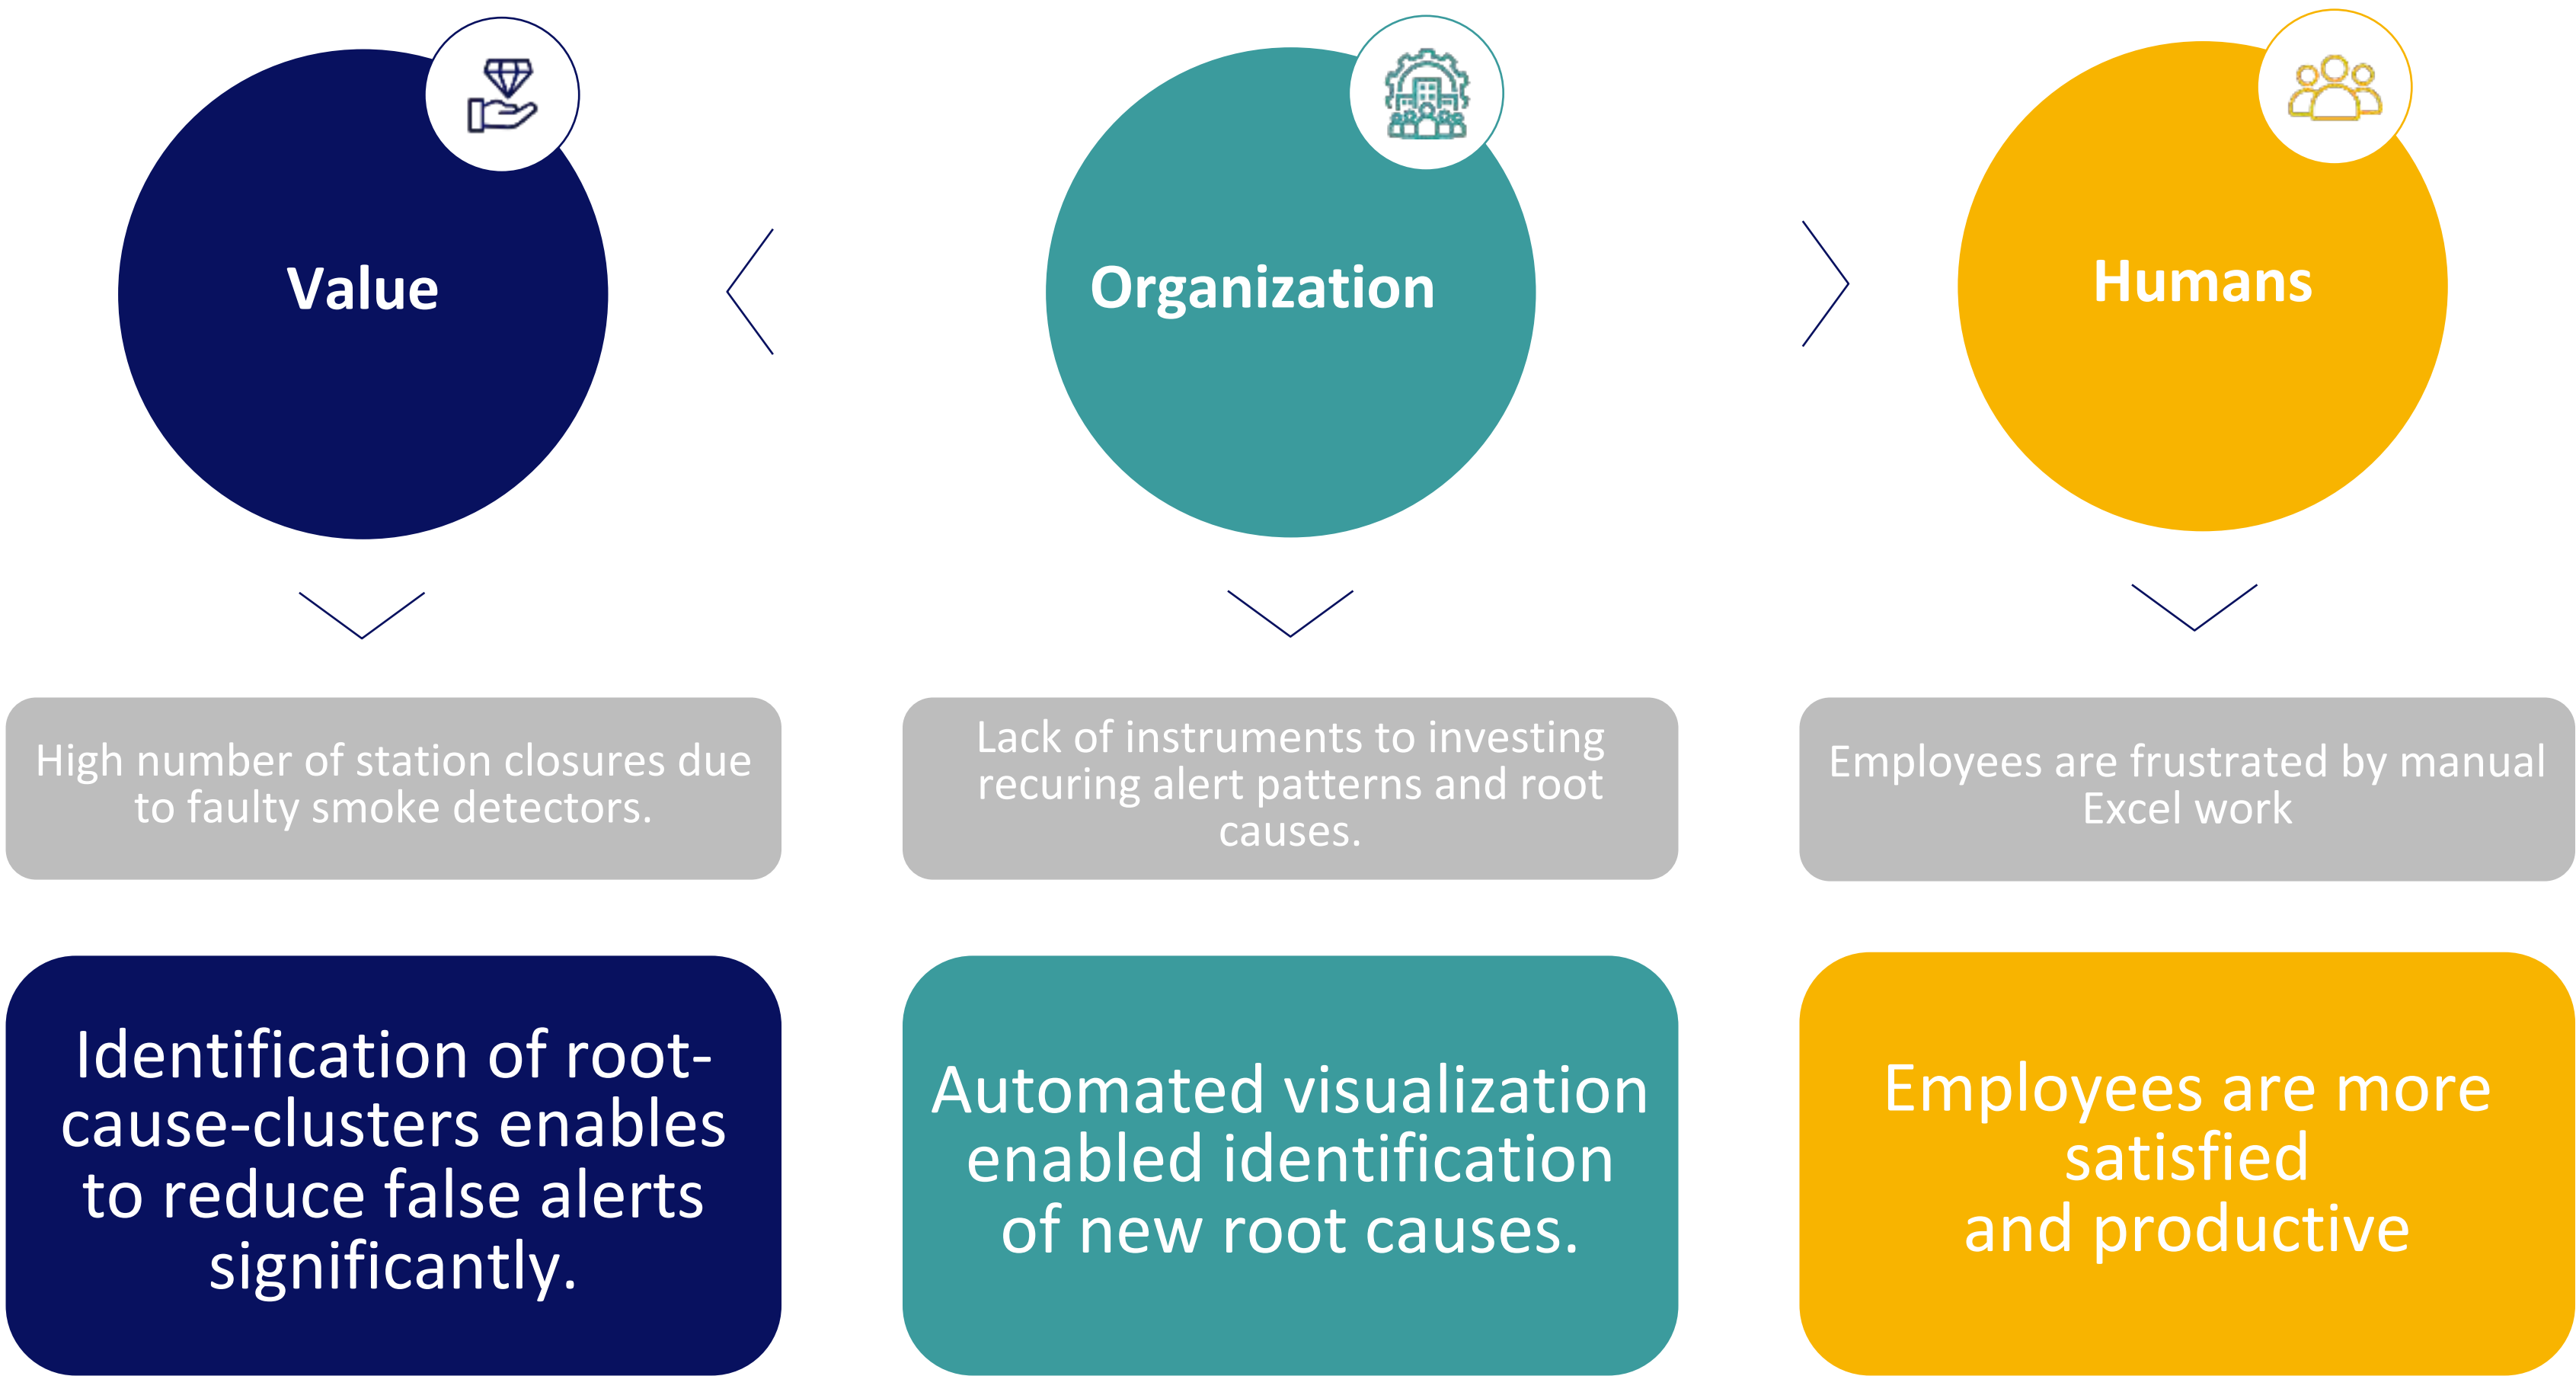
Value

Organization

Humans

High number of station closures due to faulty smoke detectors.

Identification of root-cause-clusters enables to reduce false alerts significantly.

Lack of instruments to investing recuring alert patterns and root causes.

Automated visualization enabled identification of new root causes.

Employees are frustrated by manual Excel work

Employees are more satisfied and productive